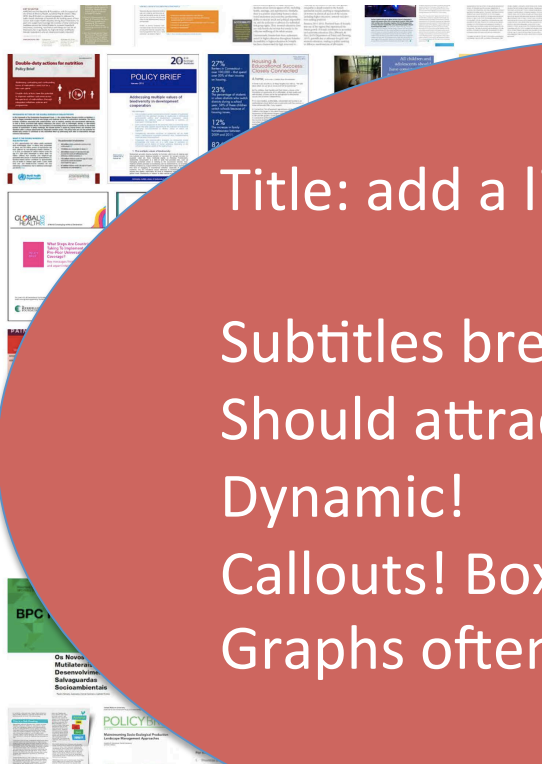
Title: add a l

Subtitles bre
Should attrac
Dynamic!
Callouts! Box
Graphs ofter

Double-duty actions for nutrition
Policy brief

POLICY BRIEF

Addressing multiple values of biodiversity in development cooperation

27%

23%

12%

Housing & Educational Success Closely Connected

GLOBAL HEALTH

BPC

Os Novos Mutilaterais Desenvolvime Salvaguardas Socioambientais

POLICY BR

Mainstreaming Socio-Ecological Production Landscape Management Approaches